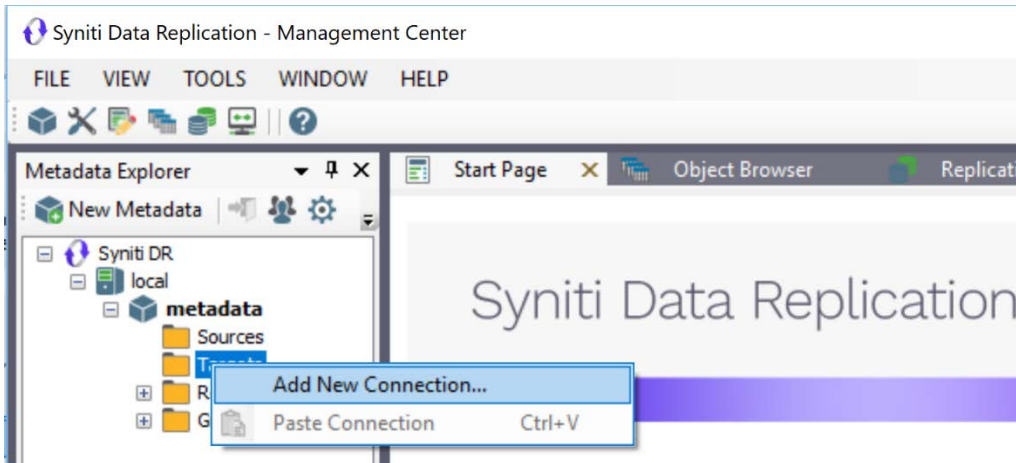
Syniti Data Replication - Management Center

FILE VIEW TOOLS WINDOW HELP

Metadata Explorer

New Metadata

Syniti DR
local
metadata
Sources
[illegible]
R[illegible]
G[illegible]

Add New Connection...
Paste Connection Ctrl+V

Start Page Object Browser Replicatio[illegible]

Syniti Data Replication